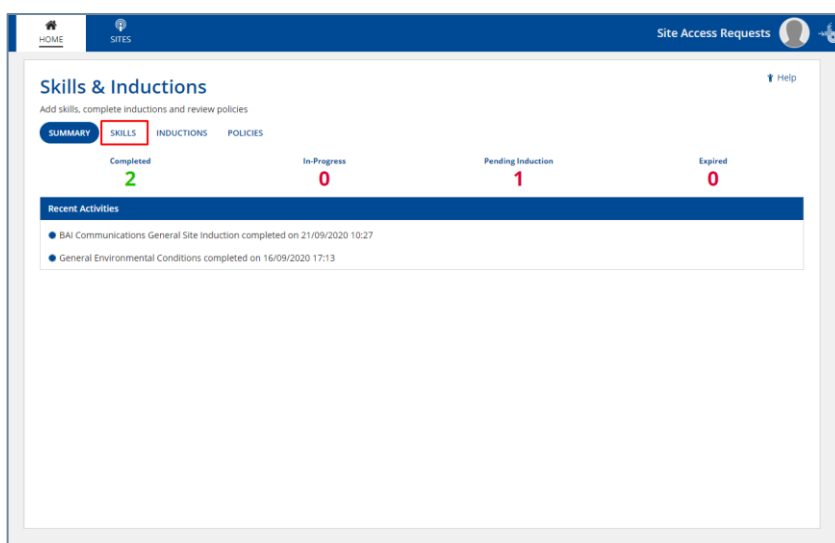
HOME SITES

Site Access Requests

Skills & Inductions

Help

Add skills, complete inductions and review policies

SUMMARY SKILLS INDUCTIONS POLICIES

| Completed | In-Progress | Pending Induction | Expired |
|---|---|---|---|
| 2 | 0 | 1 | 0 |

Recent Activities

BAI Communications General Site Induction completed on 21/09/2020 10:27

General Environmental Conditions completed on 16/09/2020 17:13